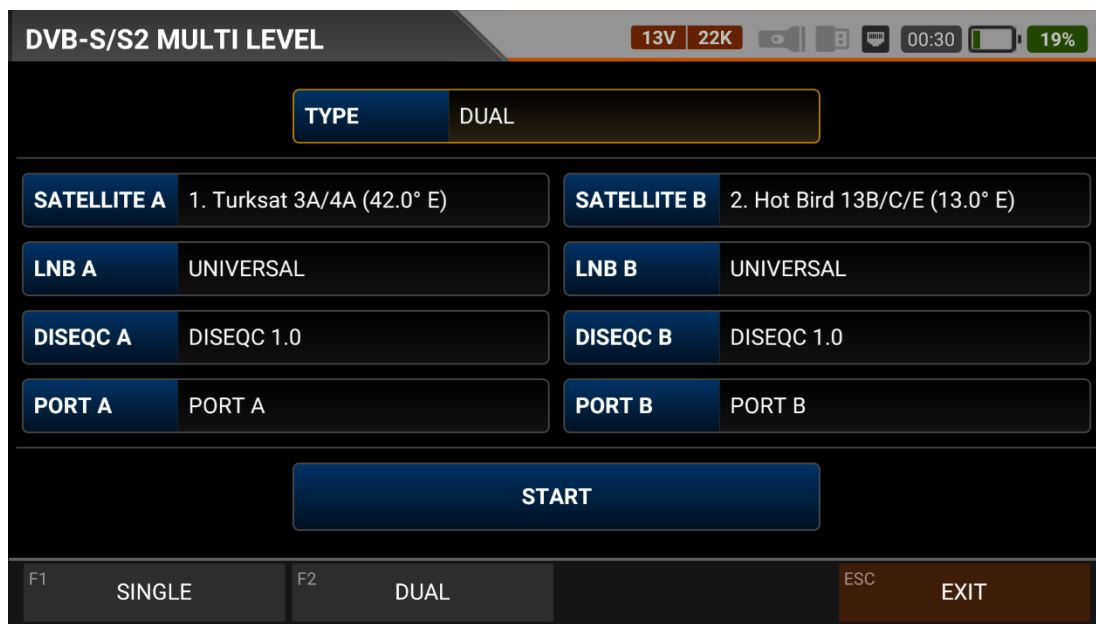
DVB-S/S2 MULTI LEVEL

13V 22K 00:30 19%

TYPE DUAL

SATELLITE A 1. Turksat 3A/4A (42.0° E)

SATELLITE B 2. Hot Bird 13B/C/E (13.0° E)

LNB A UNIVERSAL

LNB B UNIVERSAL

DISEQC A DISEQC 1.0

DISEQC B DISEQC 1.0

PORT A PORT A

PORT B PORT B

START

F1 SINGLE

F2 DUAL

ESC EXIT